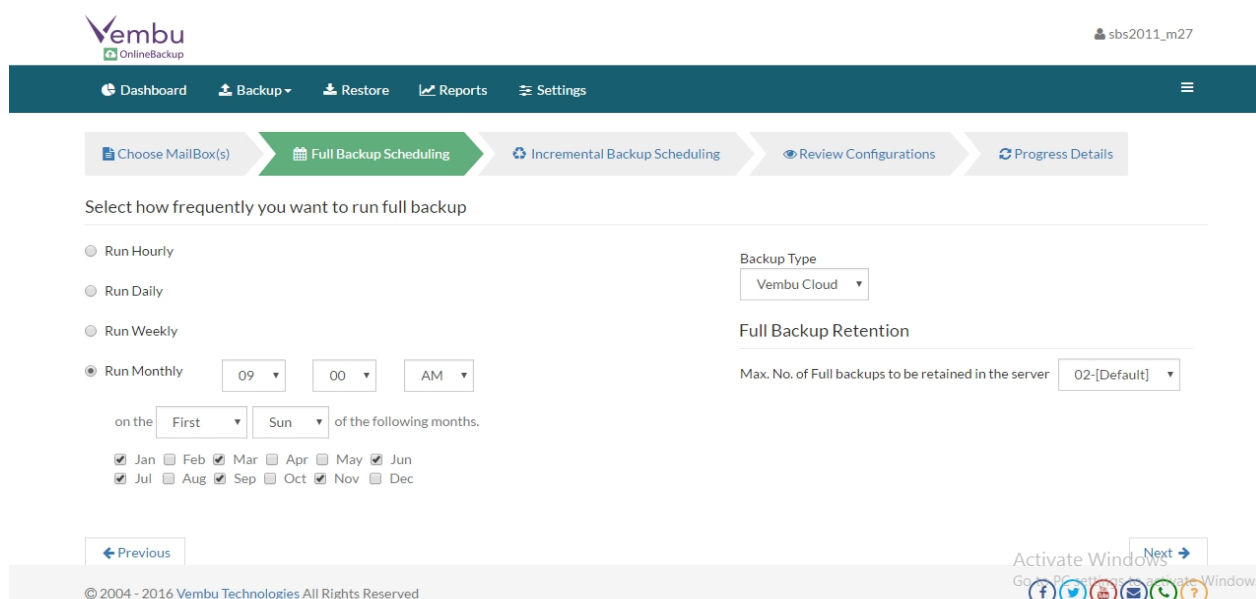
Vembu
OnlineBackup

sbs2011_m27

Dashboard Backup Restore Reports Settings

Choose MailBox(s) Full Backup Scheduling Incremental Backup Scheduling Review Configurations Progress Details

Select how frequently you want to run full backup

Run Hourly

Run Daily

Run Weekly

Run Monthly 09 00 AM

on the First Sun of the following months.

Jan Feb Mar Apr May Jun
Jul Aug Sep Oct Nov Dec

Backup Type
Vembu Cloud

Full Backup Retention

Max. No. of Full backups to be retained in the server 02-[Default]

Previous

Next

Activate Windows
Go to PC settings to activate Windows.

© 2004 - 2016 Vembu Technologies All Rights Reserved